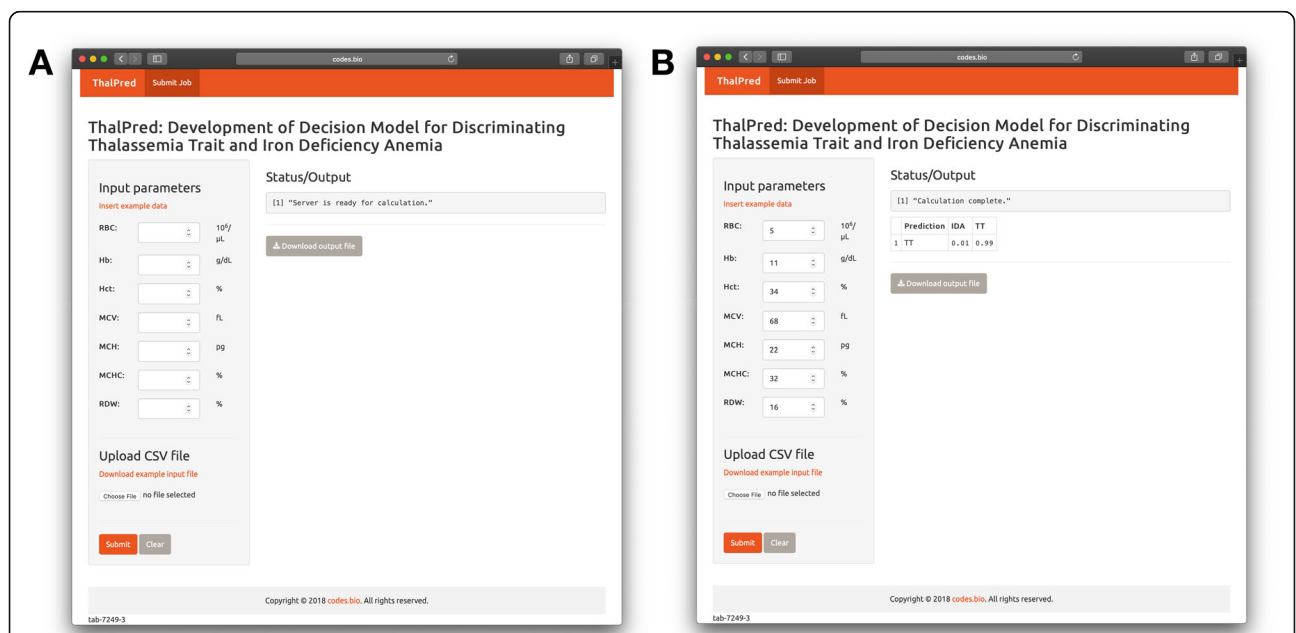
A

codes.bio

ThalPred Submit Job

ThalPred: Development of Decision Model for Discriminating Thalassemia Trait and Iron Deficiency Anemia

Input parameters
Insert example data

RBC: $10^6/\mu L$
Hb: g/dL
Hct: %
MCV: fL
MCH: pg
MCHC: %
RDW: %

Upload CSV file
Download example input file
Choose File no file selected

Submit Clear

Status/Output
[1] "Server is ready for calculation."

Download output file

Copyright © 2018 codes.bio. All rights reserved.
tab-7249-3

B

codes.bio

ThalPred Submit Job

ThalPred: Development of Decision Model for Discriminating Thalassemia Trait and Iron Deficiency Anemia

Input parameters
Insert example data

RBC: 5 $10^6/\mu L$
Hb: 11 g/dL
Hct: 34 %
MCV: 68 fL
MCH: 22 pg
MCHC: 32 %
RDW: 16 %

Upload CSV file
Download example input file
Choose File no file selected

Submit Clear

Status/Output
[1] "Calculation complete."

| | Prediction | IDA | TT |
|---|---|---|---|
| 1 | TT | 0.01 | 0.99 |

Download output file

Copyright © 2018 codes.bio. All rights reserved.
tab-7249-3